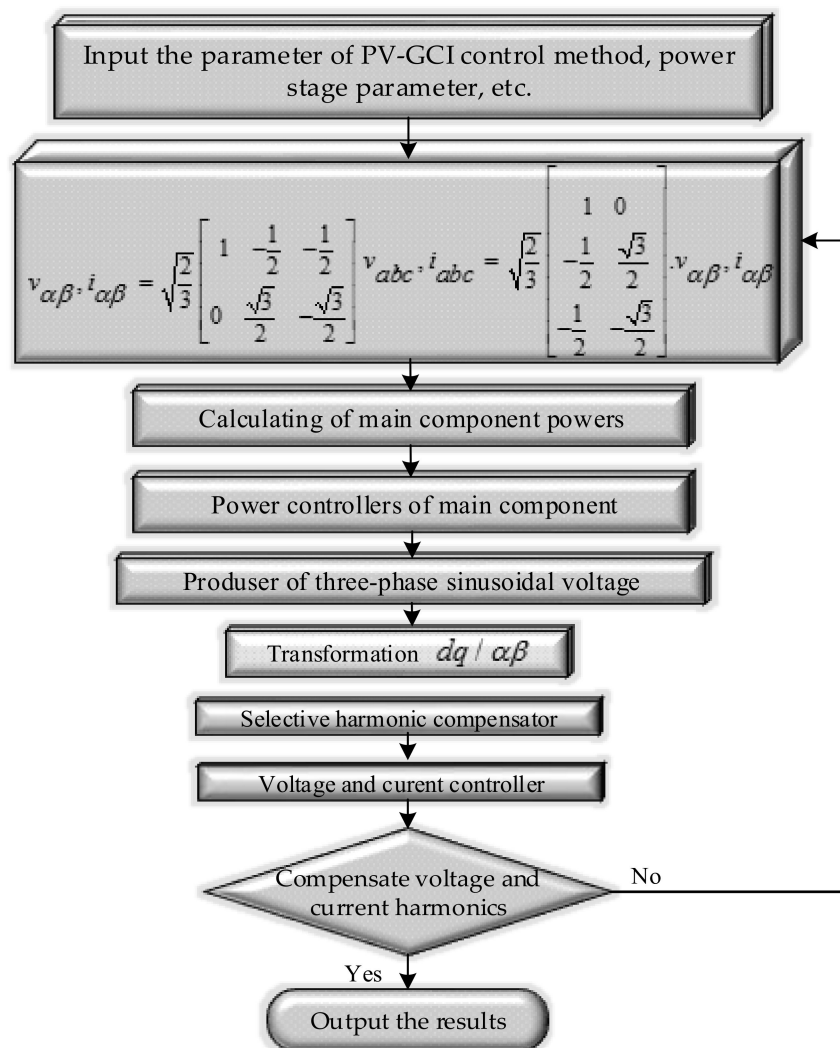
Input the parameter of PV-GCI control method, power stage parameter, etc.

$v_{\alpha\beta}, i_{\alpha\beta} = \sqrt{\frac{2}{3}} \begin{bmatrix} 1 & -\frac{1}{2} & -\frac{1}{2} \\ 0 & \frac{\sqrt{3}}{2} & -\frac{\sqrt{3}}{2} \end{bmatrix} v_{abc}, i_{abc} = \sqrt{\frac{2}{3}} \begin{bmatrix} 1 & 0 \\ -\frac{1}{2} & \frac{\sqrt{3}}{2} \\ -\frac{1}{2} & -\frac{\sqrt{3}}{2} \end{bmatrix} . v_{\alpha\beta}, i_{\alpha\beta}$

Calculating of main component powers

Power controllers of main component

Produser of three-phase sinusoidal voltage

Transformation $dq / \alpha\beta$

Selective harmonic compensator

Voltage and curent controller

Compensate voltage and current harmonics

No

Yes

Output the results